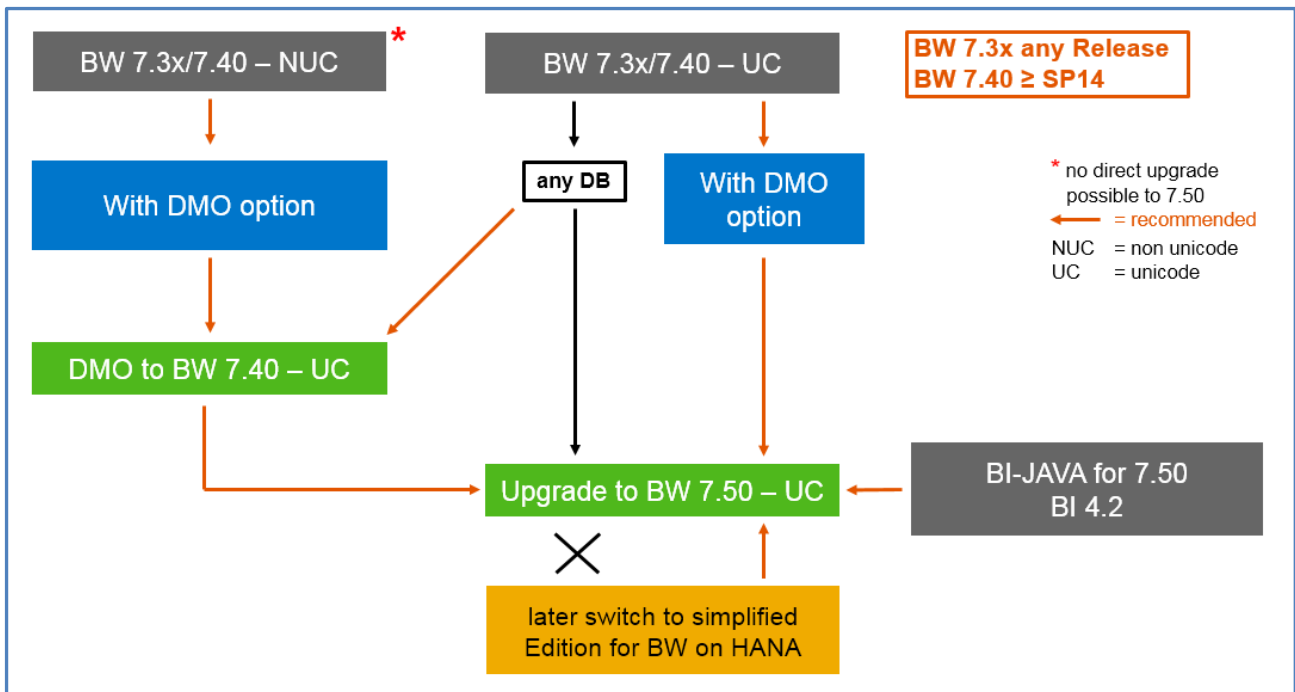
BW 7.3x/7.40 – NUC *

BW 7.3x/7.40 – UC

BW 7.3x any Release
BW 7.40 ≥ SP14

With DMO option

any DB

With DMO option

* no direct upgrade possible to 7.50
= recommended
NUC = non unicode
UC = unicode

DMO to BW 7.40 – UC

Upgrade to BW 7.50 – UC

BI-JAVA for 7.50
BI 4.2

later switch to simplified Edition for BW on HANA